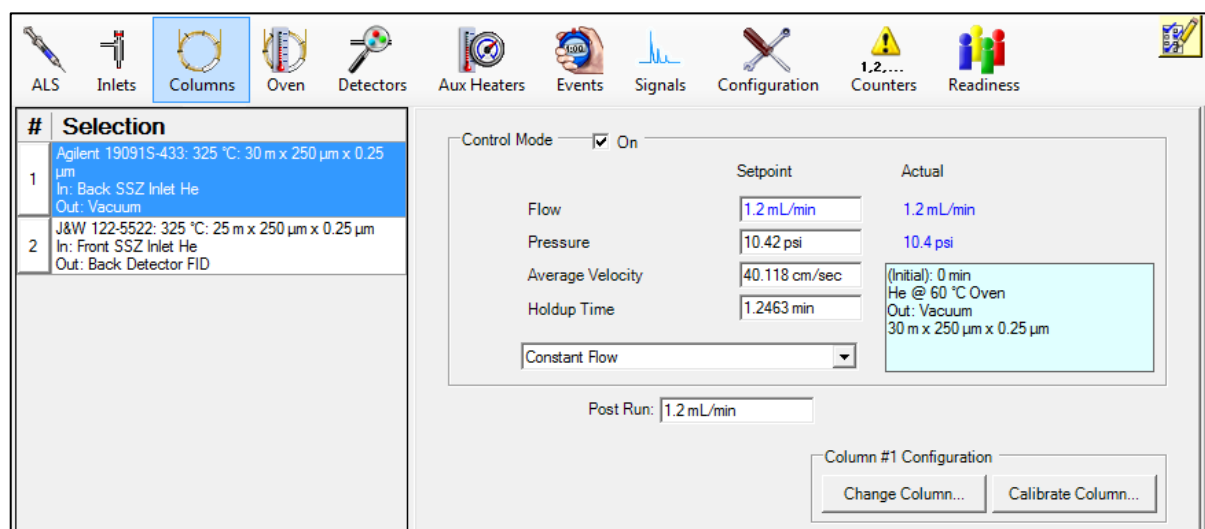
ALS Inlets Columns Oven Detectors Aux Heaters Events Signals Configuration 1,2,... Counters Readiness

| # | Selection |
|---|---|
| 1 | Agilent 19091S-433: 325 °C: 30 m x 250 µm x 0.25 µm In: Back SSZ Inlet He Out: Vacuum |
| 2 | J&W 122-5522: 325 °C: 25 m x 250 µm x 0.25 µm In: Front SSZ Inlet He Out: Back Detector FID |

Control Mode
☑ On

| | Setpoint | Actual |
|---|---|---|
| Flow | 1.2 mL/min | 1.2 mL/min |
| Pressure | 10.42 psi | 10.4 psi |
| Average Velocity | 40.118 cm/sec | |
| Holdup Time | 1.2463 min | |

(Initial): 0 min
He @ 60 °C Oven
Out: Vacuum
30 m x 250 µm x 0.25 µm

Constant Flow

Post Run: 1.2 mL/min

Column #1 Configuration
Change Column... Calibrate Column...